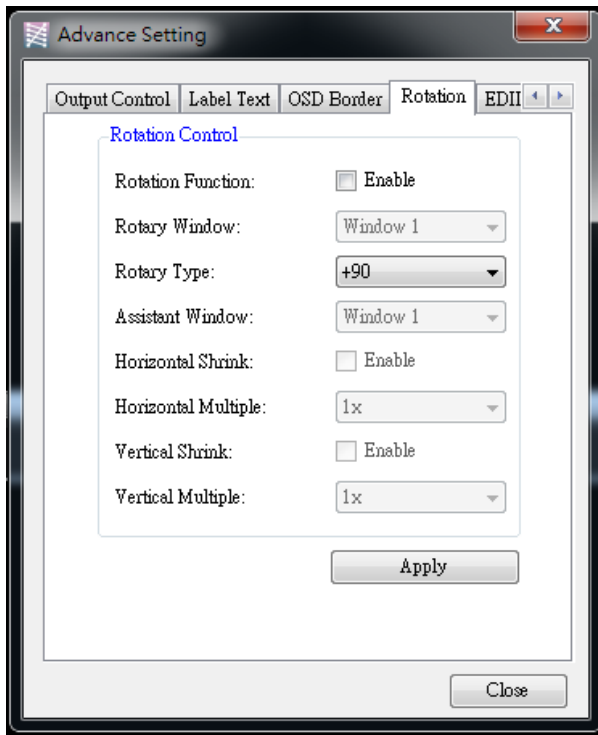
Advance Setting

x

Output Control | Label Text | OSD Border | Rotation | EDII

Rotation Control

Rotation Function: Enable

Rotary Window: Window 1

Rotary Type: +90

Assistant Window: Window 1

Horizontal Shrink: Enable

Horizontal Multiple: 1x

Vertical Shrink: Enable

Vertical Multiple: 1x

Apply

Close